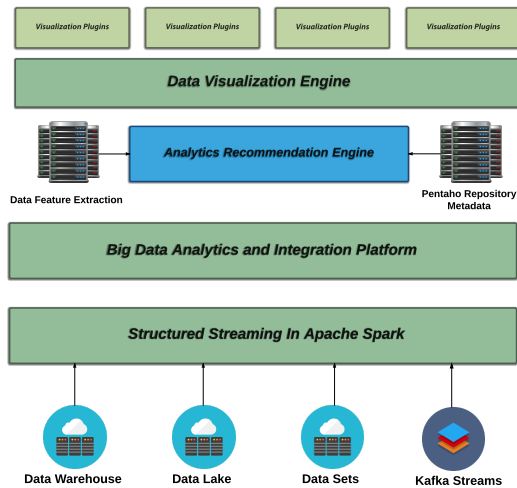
Visualization Plugins

Visualization Plugins

Visualization Plugins

Visualization Plugins

Data Visualization Engine

Analytics Recommendation Engine

Data Feature Extraction

Pentaho Repository Metadata

Big Data Analytics and Integration Platform

Structured Streaming In Apache Spark

Data Warehouse

Data Lake

Data Sets

Kafka Streams